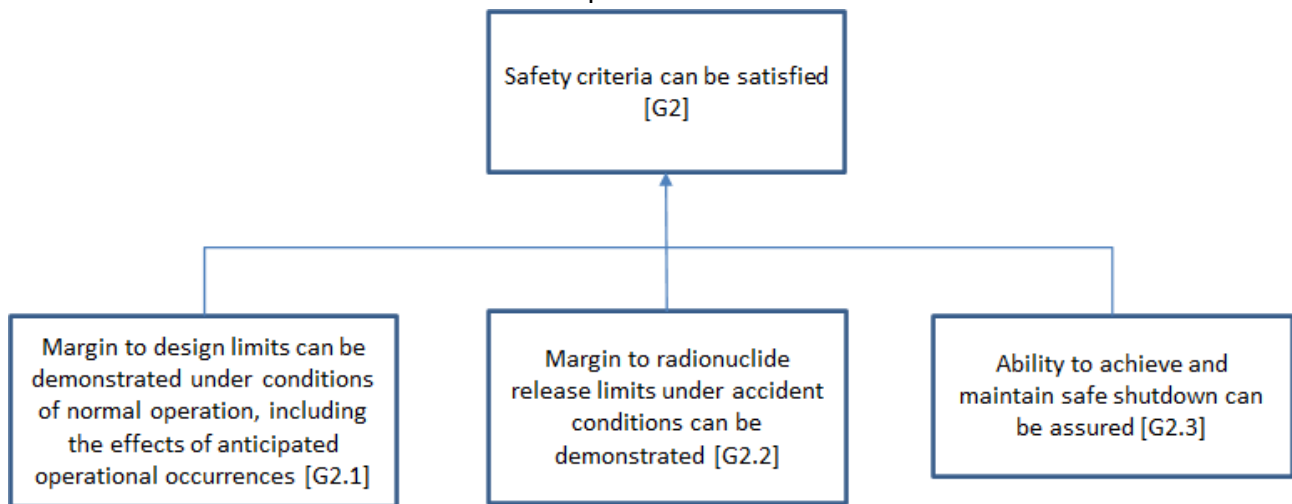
Safety criteria can be satisfied [G2]

Margin to design limits can be demonstrated under conditions of normal operation, including the effects of anticipated operational occurrences [G2.1]

Margin to radionuclide release limits under accident conditions can be demonstrated [G2.2]

Ability to achieve and maintain safe shutdown can be assured [G2.3]